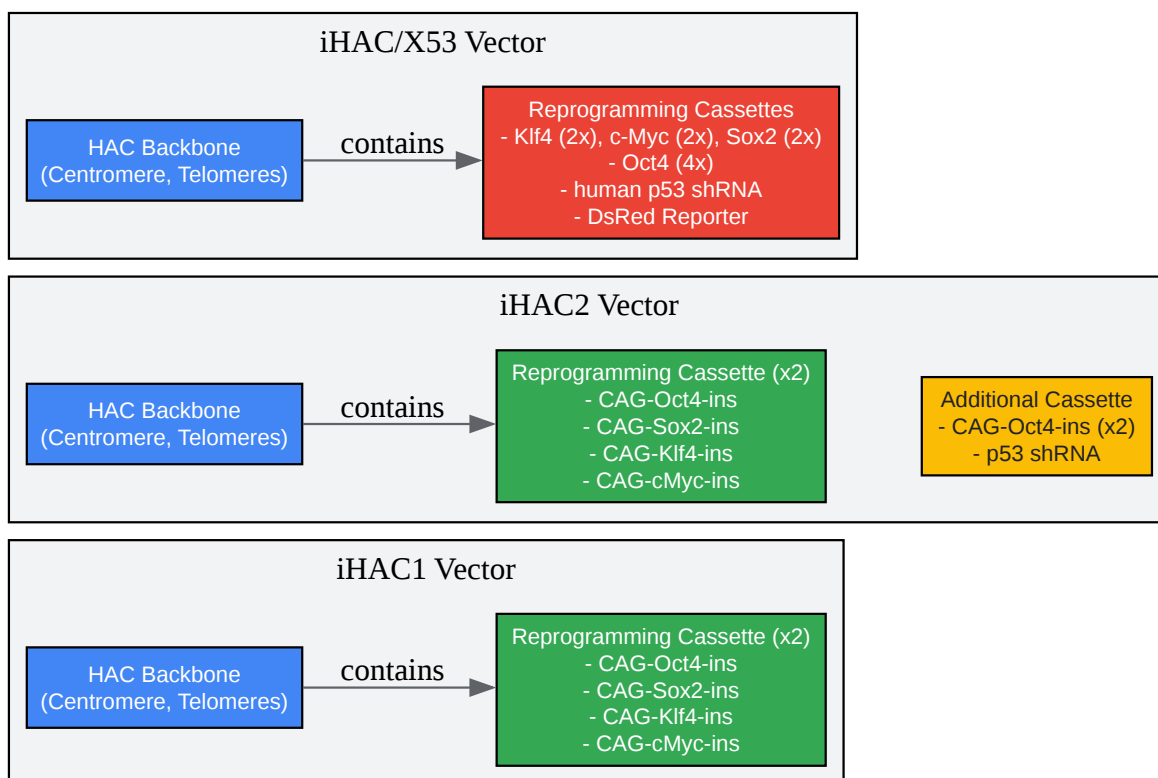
iHAC/X53 Vector

HAC Backbone
(Centromere, Telomeres)

contains

Reprogramming Cassettes
- Klf4 (2x), c-Myc (2x), Sox2 (2x)
- Oct4 (4x)
- human p53 shRNA
- DsRed Reporter

iHAC2 Vector

HAC Backbone
(Centromere, Telomeres)

contains

Reprogramming Cassette (x2)
- CAG-Oct4-ins
- CAG-Sox2-ins
- CAG-Klf4-ins
- CAG-cMyc-ins

Additional Cassette
- CAG-Oct4-ins (x2)
- p53 shRNA

iHAC1 Vector

HAC Backbone
(Centromere, Telomeres)

contains

Reprogramming Cassette (x2)
- CAG-Oct4-ins
- CAG-Sox2-ins
- CAG-Klf4-ins
- CAG-cMyc-ins